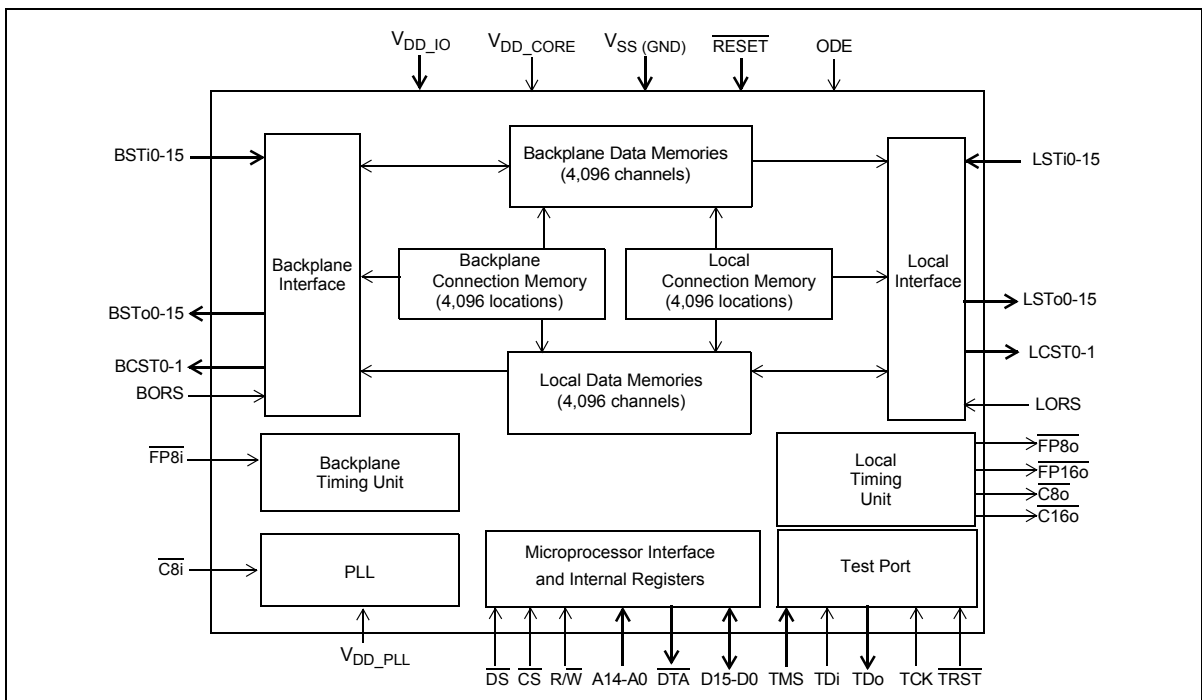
$V_{DD\_IO}$ $V_{DD\_CORE}$ $V_{SS\ (GND)}$ $\overline{RESET}$ ODE

BSTi0-15

Backplane Data Memories (4,096 channels)

LSTi0-15

Backplane Interface

Backplane Connection Memory (4,096 locations)

Local Connection Memory (4,096 locations)

Local Interface

BSTo0-15

LSTo0-15

BCST0-1

LCST0-1

BORS

Local Data Memories (4,096 channels)

LORS

$\overline{FP8i}$

Backplane Timing Unit

Local Timing Unit

$\overline{FP8o}$

$\overline{FP16o}$

$\overline{C8o}$

$\overline{C16o}$

$\overline{C8i}$

PLL

Microprocessor Interface and Internal Registers

Test Port

$V_{DD\_PLL}$

$\overline{DS}$ $\overline{CS}$ $R/\overline{W}$ A14-A0 $\overline{DTA}$ D15-D0 TMS TDi TDo TCK $\overline{TRST}$